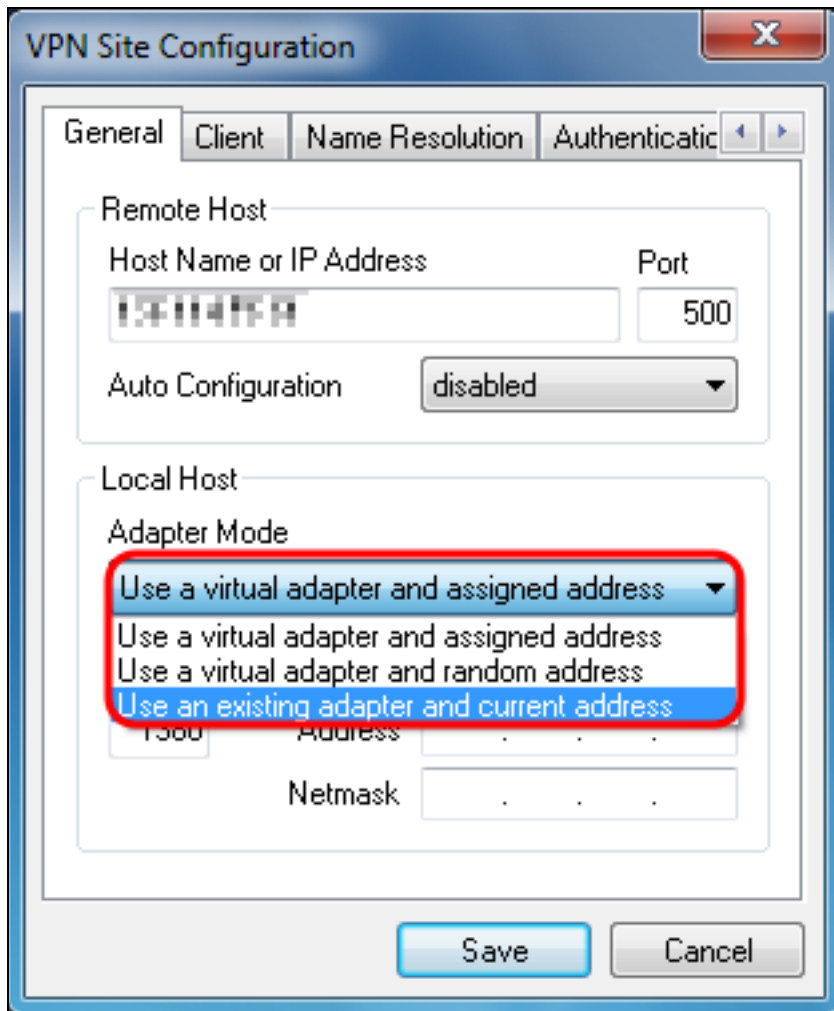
VPN Site Configuration

General | Client | Name Resolution | Authenticatic

Remote Host

Host Name or IP Address

Port

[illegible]

500

Auto Configuration

disabled

Local Host

Adapter Mode

Use a virtual adapter and assigned address

Use a virtual adapter and assigned address
Use a virtual adapter and random address
Use an existing adapter and current address

1380

Address

. . .

Netmask

. . .

Save

Cancel